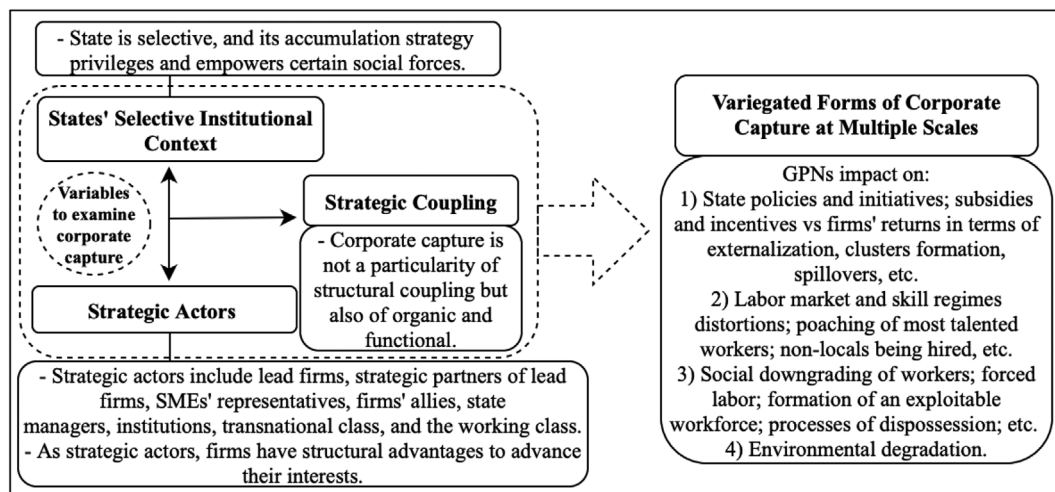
- State is selective, and its accumulation strategy privileges and empowers certain social forces.

States' Selective Institutional Context

Variables to examine corporate capture

Strategic Coupling

- Corporate capture is not a particularity of structural coupling but also of organic and functional.

Strategic Actors

- Strategic actors include lead firms, strategic partners of lead firms, SMEs' representatives, firms' allies, state managers, institutions, transnational class, and the working class.
- As strategic actors, firms have structural advantages to advance their interests.

Variegated Forms of Corporate Capture at Multiple Scales

GPNs impact on:
1) State policies and initiatives; subsidies and incentives vs firms' returns in terms of externalization, clusters formation, spillovers, etc.
2) Labor market and skill regimes distortions; poaching of most talented workers; non-locals being hired, etc.
3) Social downgrading of workers; forced labor; formation of an exploitable workforce; processes of dispossession; etc.
4) Environmental degradation.